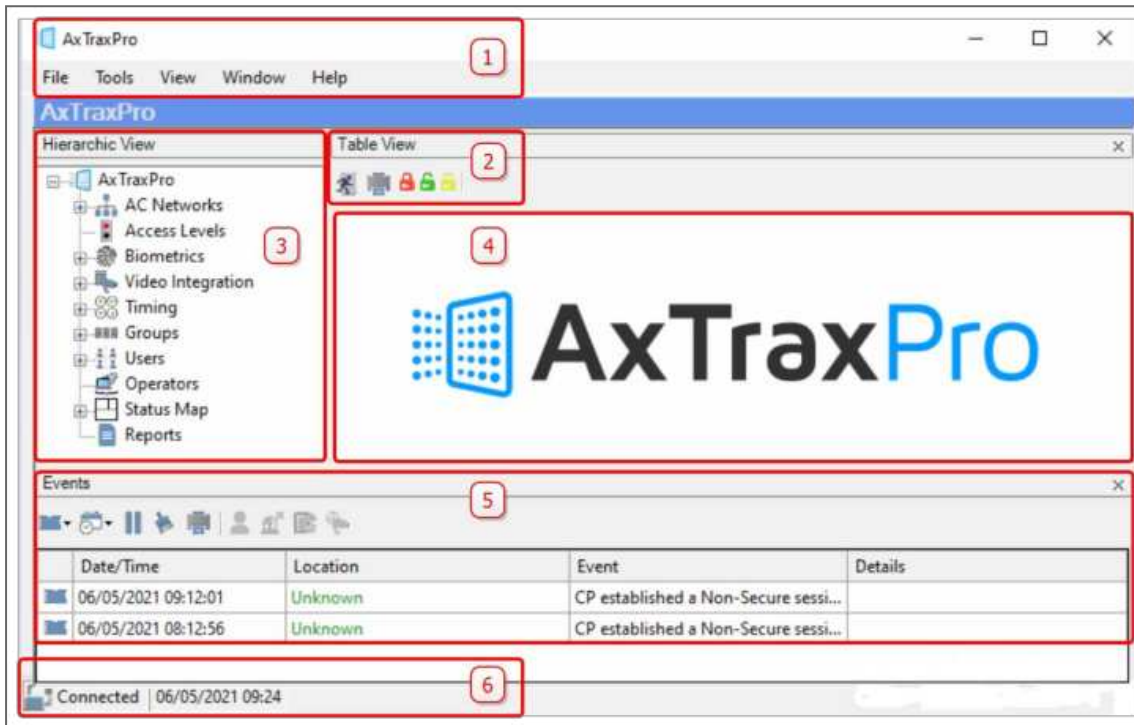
AxTraxPro

1

File Tools View Window Help

AxTraxPro

Hierarchic View

Table View

2

AxTraxPro
AC Networks
Access Levels
Biometrics
Video Integration
Timing
Groups
Users
Operators
Status Map
Reports

3

4

AxTraxPro

Events

5

| | Date/Time | Location | Event | Details |
|---|---|---|---|---|
| | 06/05/2021 09:12:01 | Unknown | CP established a Non-Secure sessi... | |
| | 06/05/2021 08:12:56 | Unknown | CP established a Non-Secure sessi... | |

6

Connected | 06/05/2021 09:24